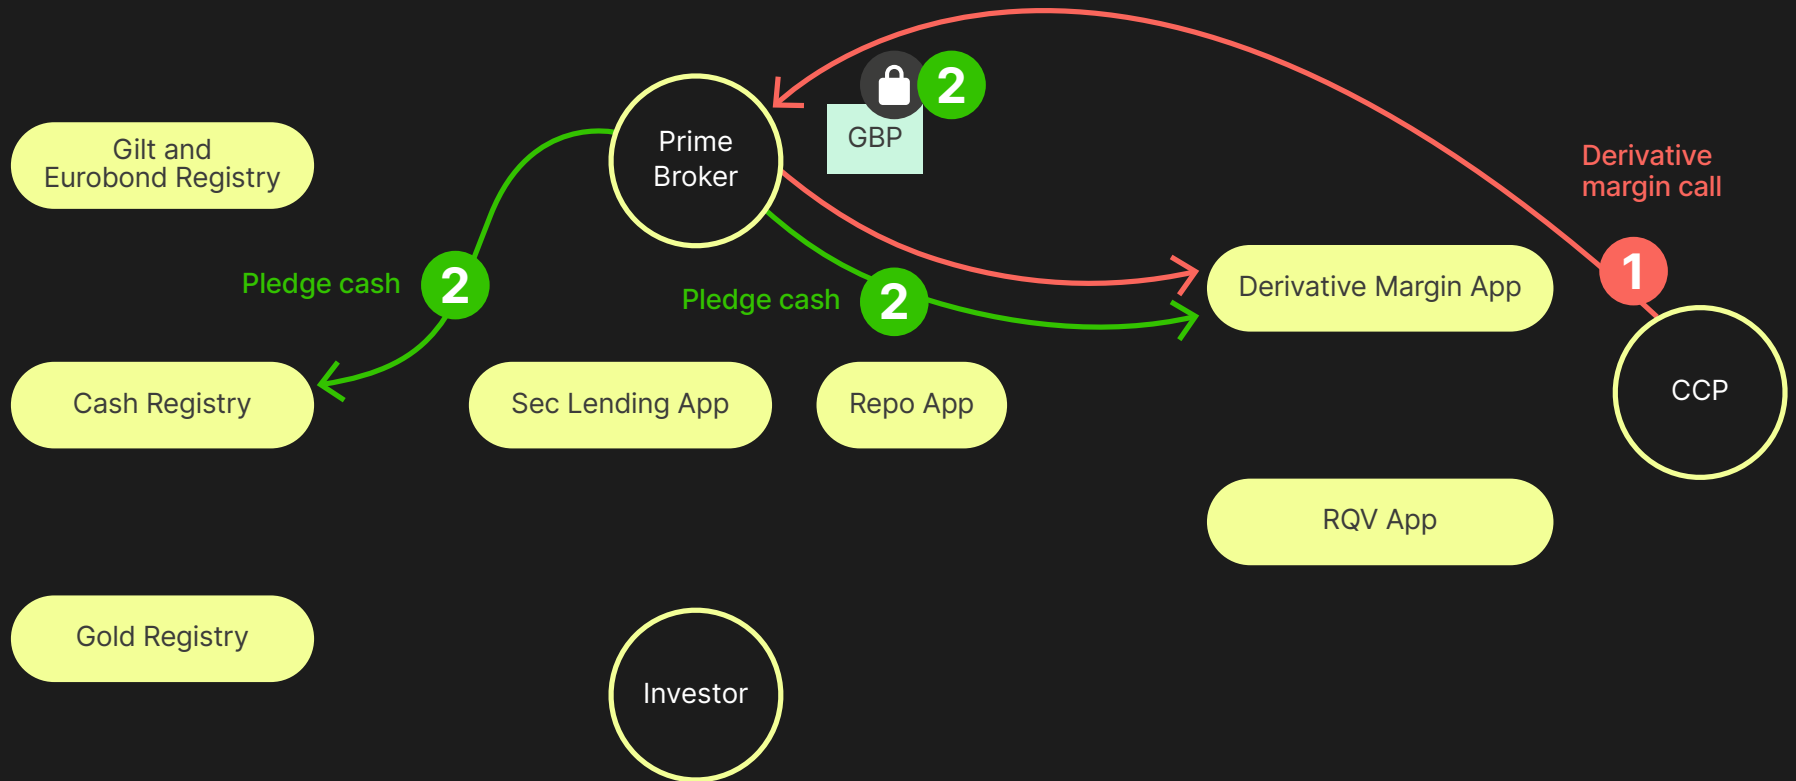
Gilt and Eurobond Registry

Prime Broker

2

GBP

Derivative margin call

Pledge cash

2

Pledge cash

2

Derivative Margin App

1

CCP

Cash Registry

Sec Lending App

Repo App

RQV App

Gold Registry

Investor